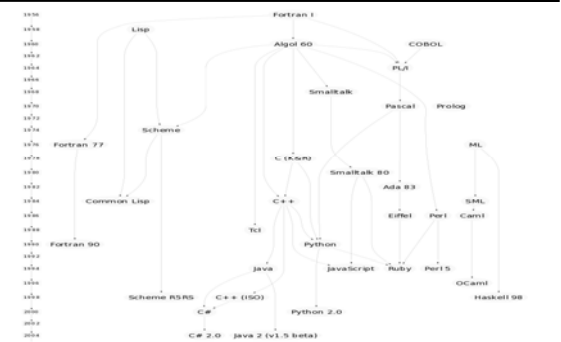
1956
1958
1960
1962
1964
1966
1968
1970
1972
1974
1976
1978
1980
1982
1984
1986
1988
1990
1992
1994
1996
1998
2000
2002
2004

Fortran I
Lisp
Algol 60
COBOL
PL/I
Smalltalk
Pascal
Prolog
Scheme
Fortran 77
ML
C (K&R)
Smalltalk 80
Ada 83
Common Lisp
C++
SML
Eiffel
Perl
Caml
Tcl
Fortran 90
Python
Java
JavaScript
Ruby
Perl 5
OCaml
Scheme R5RS
C++ (ISO)
Haskell 98
C#
Python 2.0
C# 2.0
Java 2 (v1.5 beta)